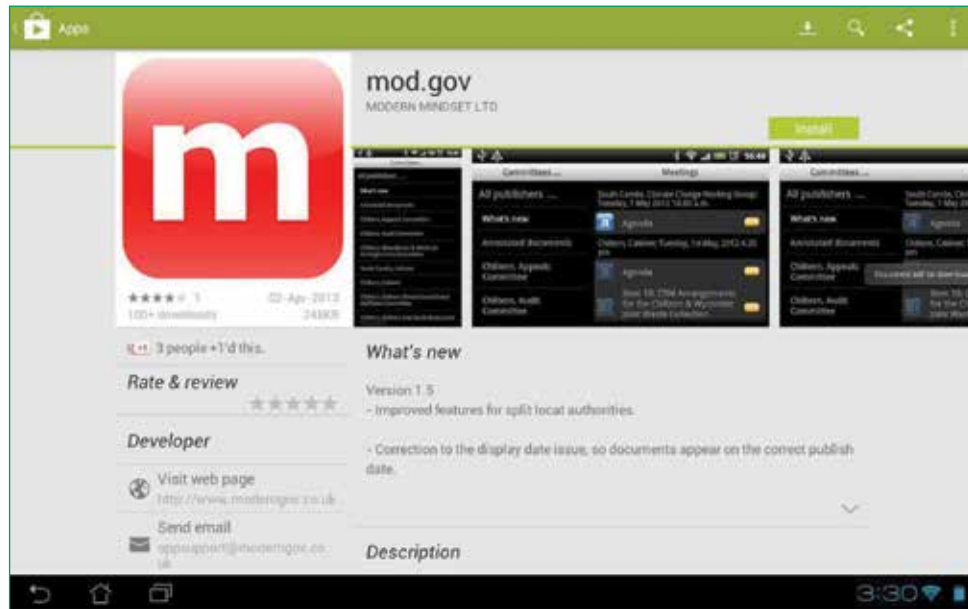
Apps

m

mod.gov
MODERN MINDSET LTD

Install

Committees...
All publishers ...
What's new
Annotated Documents
Children, Appeals Committee
Children, Audit Committee

Meetings
South Cambs, Climate Change Working Group: Tuesday, 1 May 2012 10.00 a.m.
Agenda
Children, Cabinet: Tuesday, 1 May 2012 4.30 pm
Agenda
Item 10: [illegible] Arrangements for the Chiltern & Wycombe Joint Waste Collection

Committees...
All publishers ...
What's new
Annotated Documents
Children, Appeals Committee
Children, Audit Committee
Document will be downloaded

★★★★☆ 1
100+ downloads
02-Apr-2013
243KB

+1 3 people +1'd this.

Rate & review
★★★★★

Developer
Visit web page
http://www.moderngov.co.uk
Send email
appsupport@moderngov.co.uk

What's new
Version 1.5
- Improved features for split local authorities.

- Correction to the display date issue, so documents appear on the correct publish date.

Description

3:30